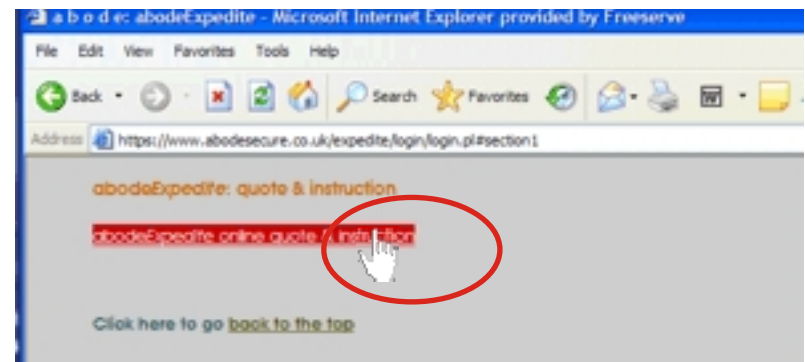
a b o d e: abodeExpedite - Microsoft Internet Explorer provided by Freeserve

File Edit View Favorites Tools Help

Back Search Favorites

Address https://www.abodesecure.co.uk/expedite/login/login.pl#section1

abodeExpedite: quote & instruction

abodeExpedite online quote & instruction

Click here to go back to the top